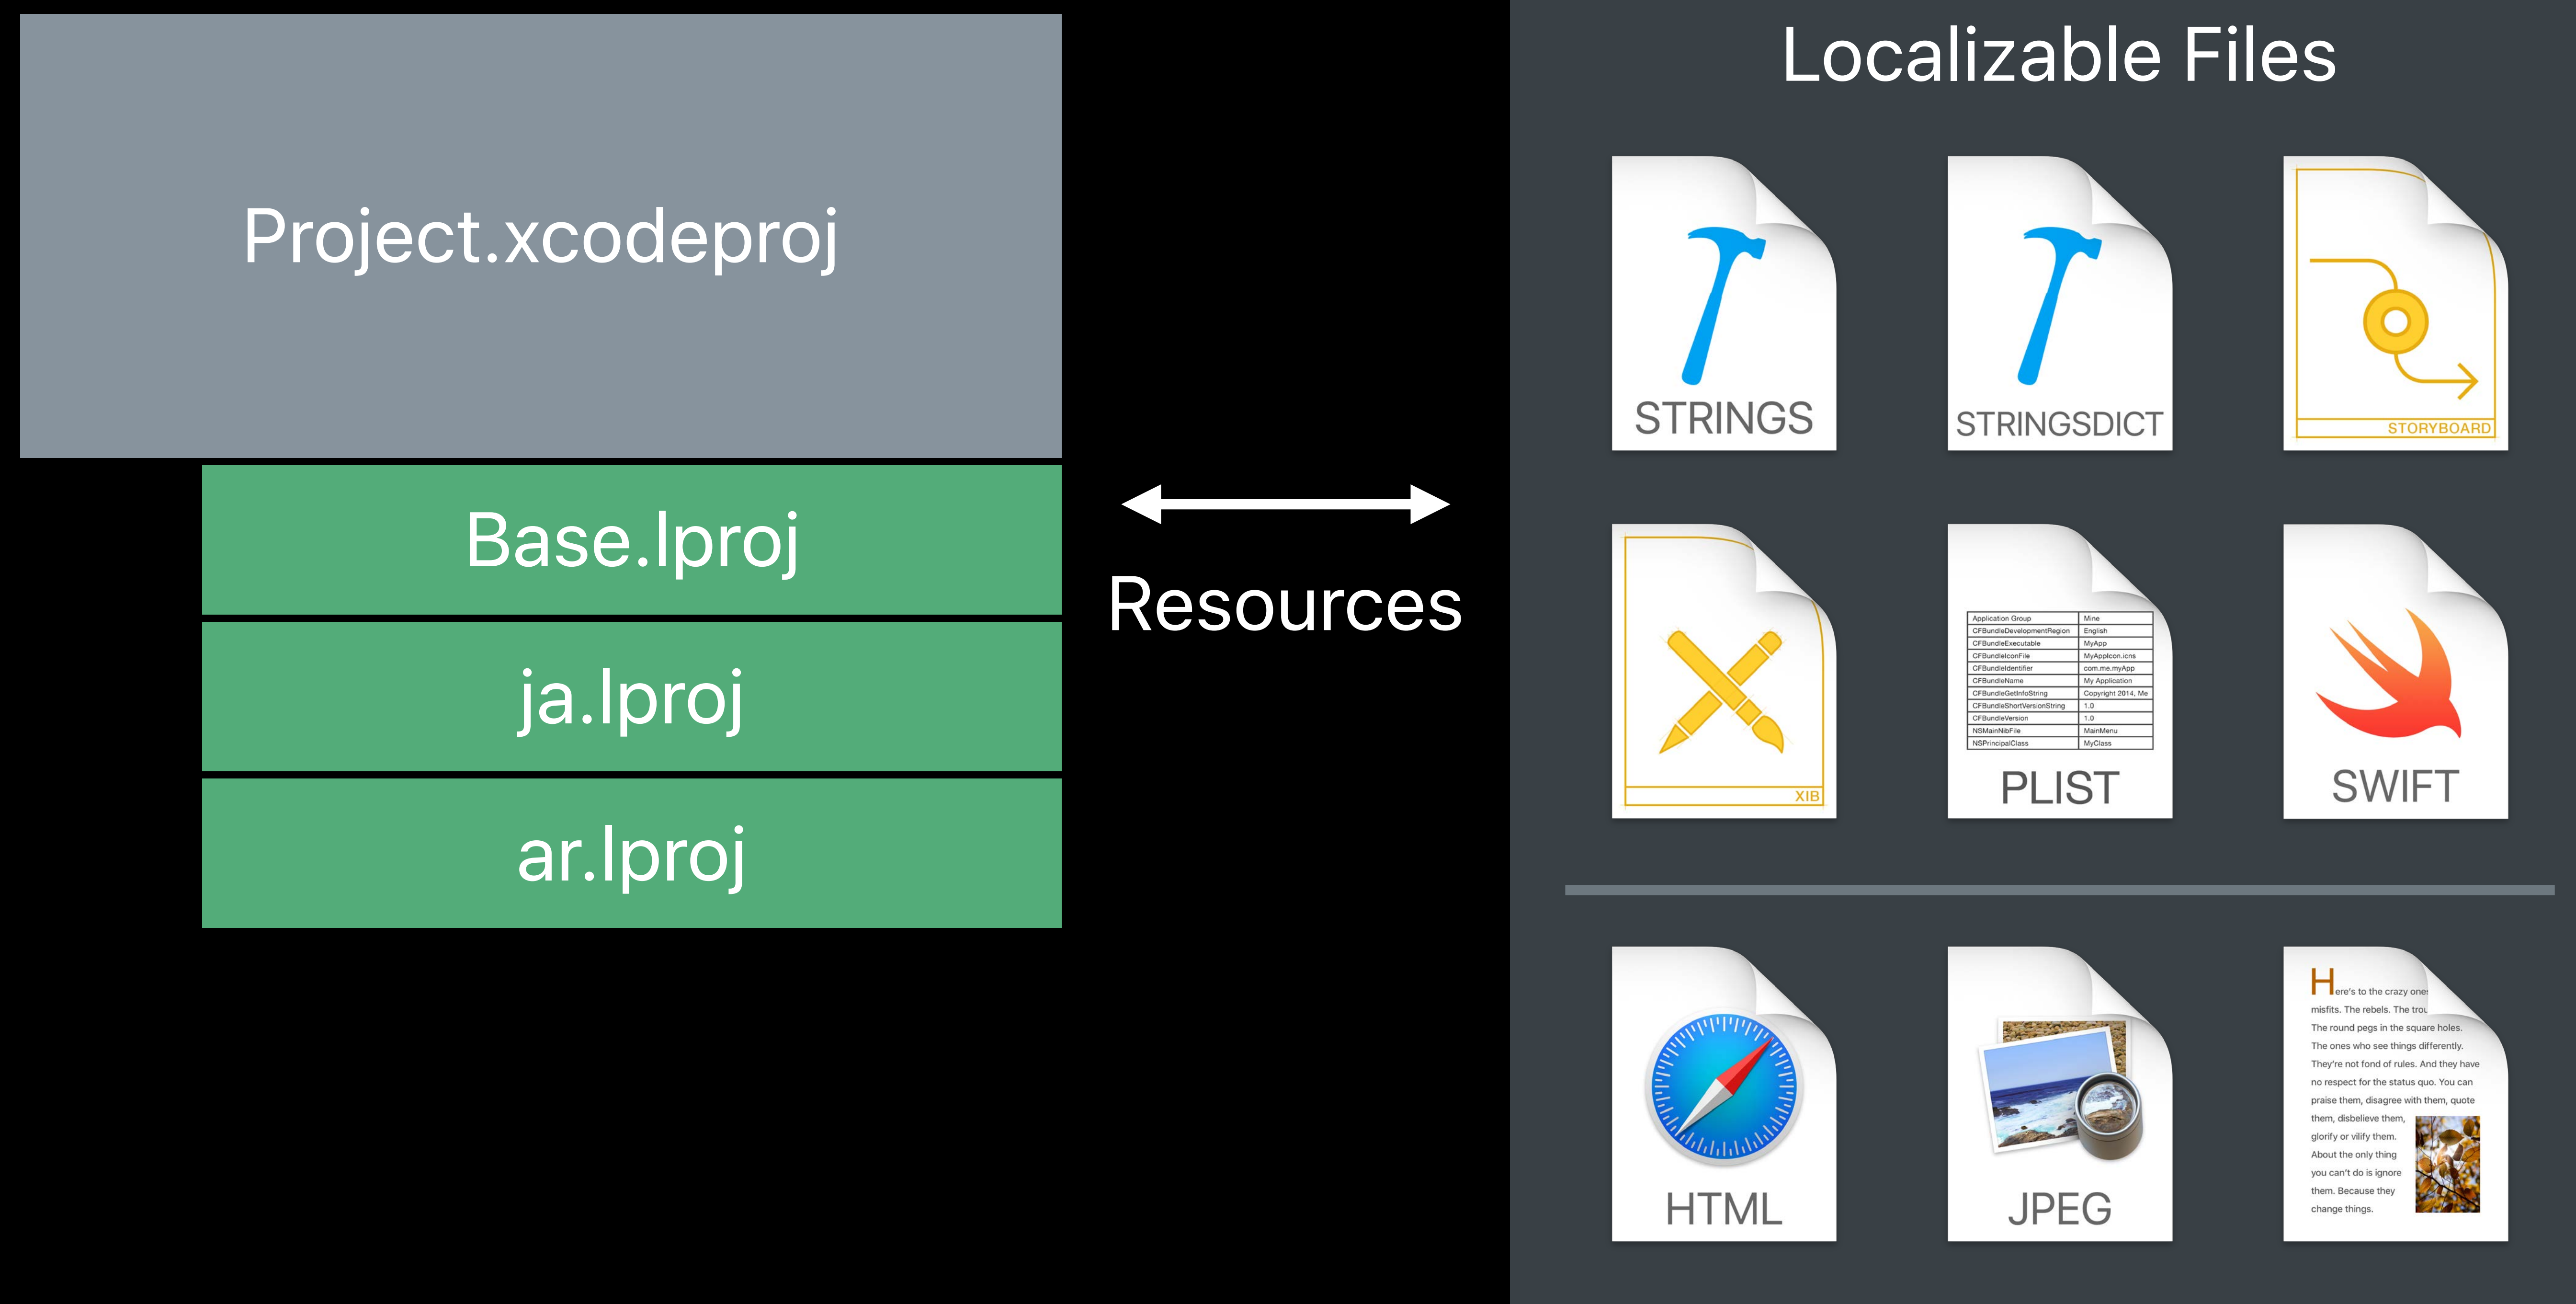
Project.xcodeproj

Base.lproj

ja.lproj

ar.lproj

Resources

Localizable Files

STRINGS

STRINGSDICT

STORYBOARD

XIB

| Application Group | Mine |
|---|---|
| CFBundleDevelopmentRegion | English |
| CFBundleExecutable | MyApp |
| CFBundleIconFile | MyAppIcon.icns |
| CFBundleIdentifier | com.me.myApp |
| CFBundleName | My Application |
| CFBundleGetInfoString | Copyright 2014, Me |
| CFBundleShortVersionString | 1.0 |
| CFBundleVersion | 1.0 |
| NSMainNibFile | MainMenu |
| NSPrincipalClass | MyClass |

PLIST

SWIFT

HTML

JPEG

Here's to the crazy ones misfits. The rebels. The trou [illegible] The round pegs in the square holes. The ones who see things differently. They're not fond of rules. And they have no respect for the status quo. You can praise them, disagree with them, quote them, disbelieve them, glorify or vilify them. About the only thing you can't do is ignore them. Because they change things.